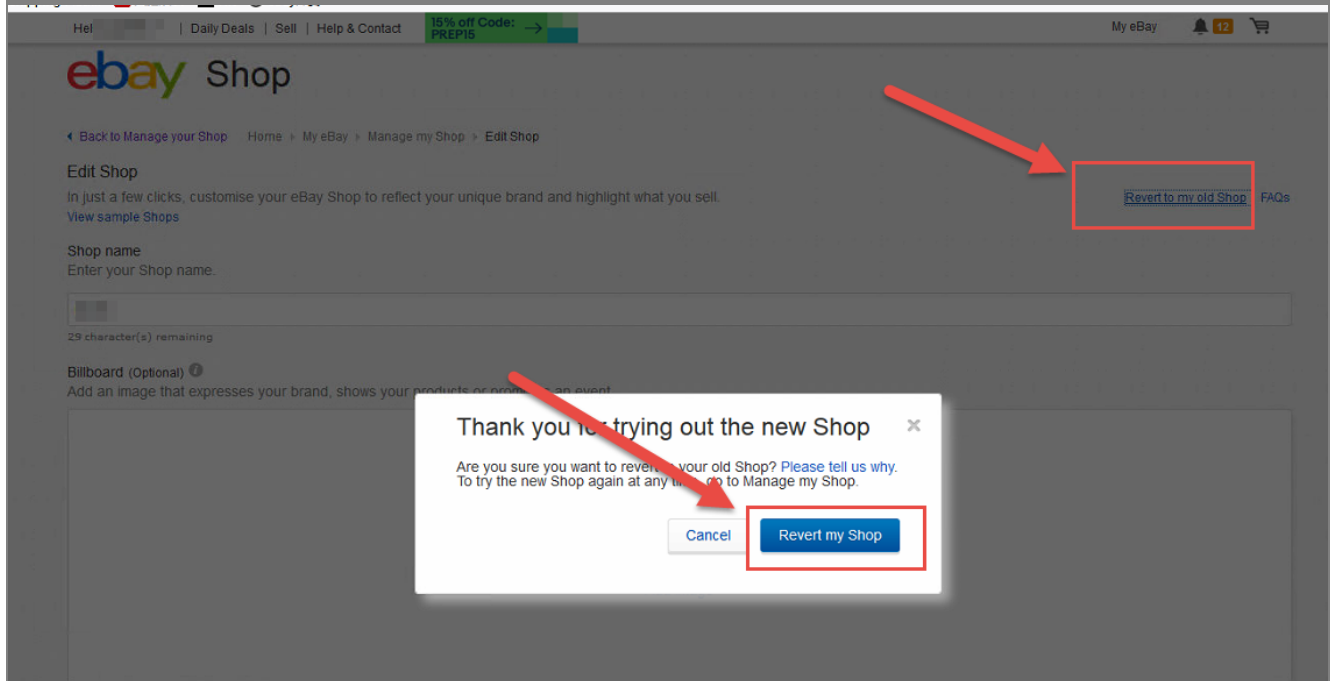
Hel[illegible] | Daily Deals | Sell | Help & Contact 15% off Code: PREP15 My eBay 12

ebay Shop

Back to Manage your Shop Home My eBay Manage my Shop Edit Shop

Edit Shop
In just a few clicks, customise your eBay Shop to reflect your unique brand and highlight what you sell.
View sample Shops

Revert to my old Shop FAQs

Shop name
Enter your Shop name.

29 character(s) remaining

Billboard (Optional)
Add an image that expresses your brand, shows your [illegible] an event

Thank you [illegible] trying out the new Shop

Are you sure you want to rever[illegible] your old Shop? Please tell us why.
To try the new Shop again at any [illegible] go to Manage my Shop.

Cancel Revert my Shop